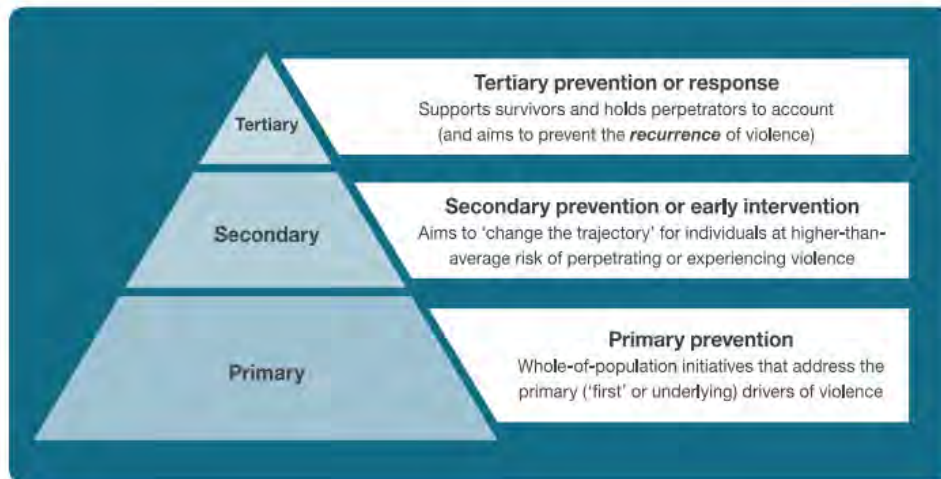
Tertiary

Tertiary prevention or response
Supports survivors and holds perpetrators to account (and aims to prevent the *recurrence* of violence)

Secondary

Secondary prevention or early intervention
Aims to 'change the trajectory' for individuals at higher-than-average risk of perpetrating or experiencing violence

Primary

Primary prevention
Whole-of-population initiatives that address the primary ('first' or underlying) drivers of violence